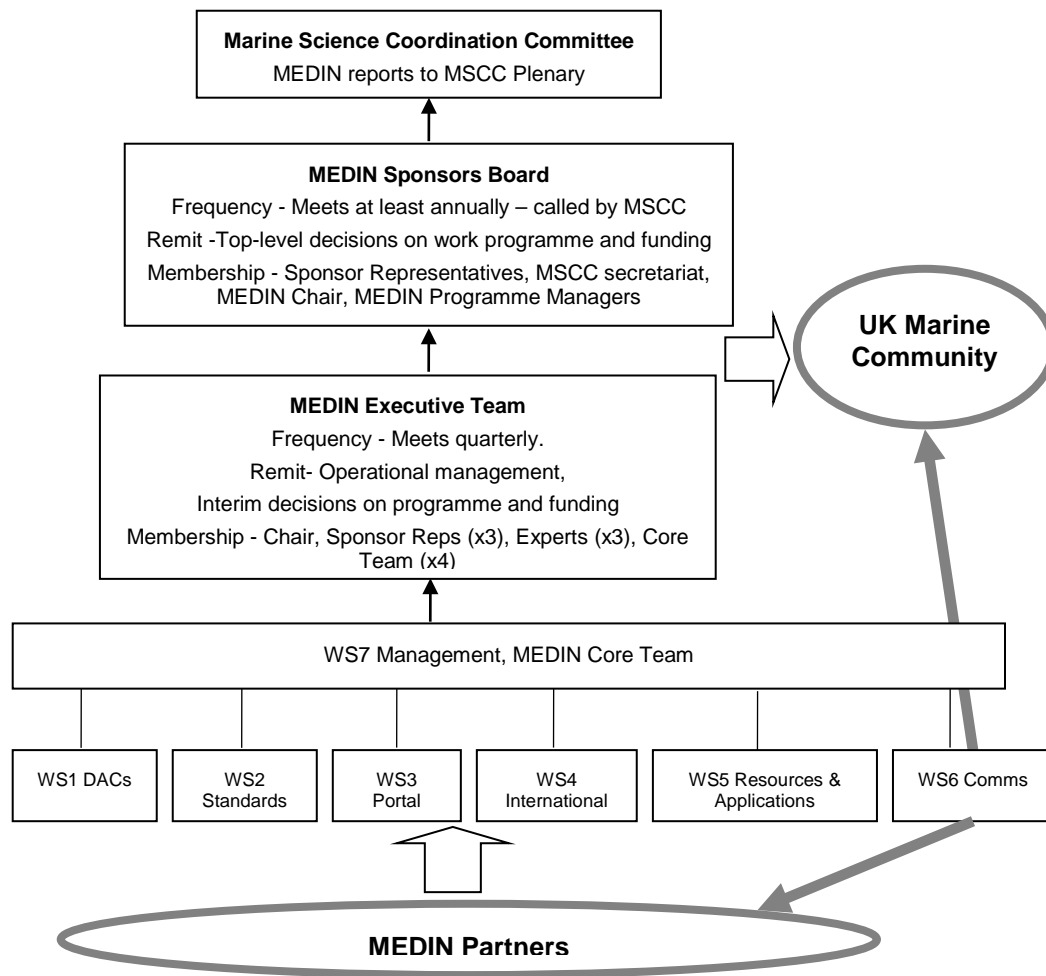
**Marine Science Coordination Committee**
MEDIN reports to MSCC Plenary

**MEDIN Sponsors Board**
Frequency - Meets at least annually – called by MSCC
Remit -Top-level decisions on work programme and funding
Membership - Sponsor Representatives, MSCC secretariat, MEDIN Chair, MEDIN Programme Managers

**UK Marine Community**

**MEDIN Executive Team**
Frequency - Meets quarterly.
Remit- Operational management,
Interim decisions on programme and funding
Membership - Chair, Sponsor Reps (x3), Experts (x3), Core Team (x4)

WS7 Management, MEDIN Core Team

WS1 DACs

WS2 Standards

WS3 Portal

WS4 International

WS5 Resources & Applications

WS6 Comms

**MEDIN Partners**